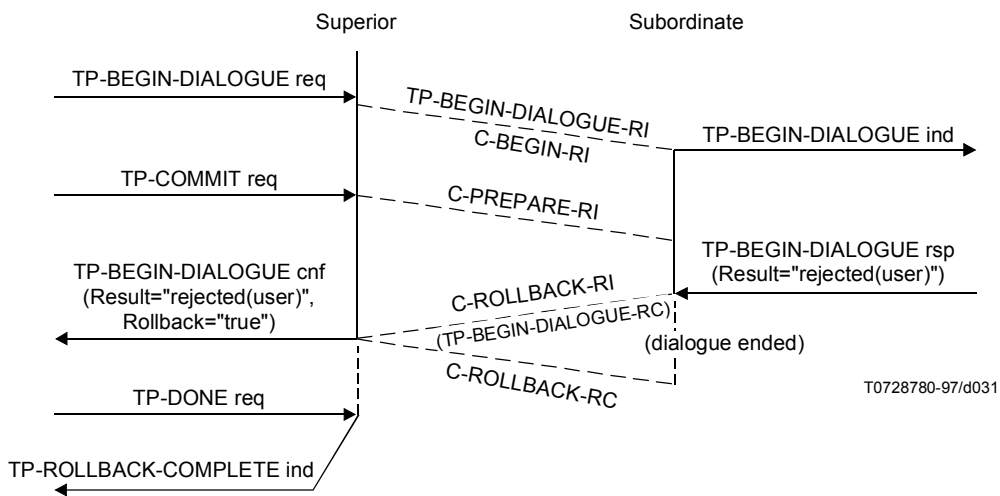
Superior

Subordinate

TP-BEGIN-DIALOGUE req

TP-BEGIN-DIALOGUE-RI

C-BEGIN-RI

TP-BEGIN-DIALOGUE ind

TP-COMMIT req

C-PREPARE-RI

TP-BEGIN-DIALOGUE rsp (Result="rejected(user)")

TP-BEGIN-DIALOGUE cnf (Result="rejected(user)", Rollback="true")

C-ROLLBACK-RI

(TP-BEGIN-DIALOGUE-RC)

(dialogue ended)

C-ROLLBACK-RC

TP-DONE req

T0728780-97/d031

TP-ROLLBACK-COMPLETE ind